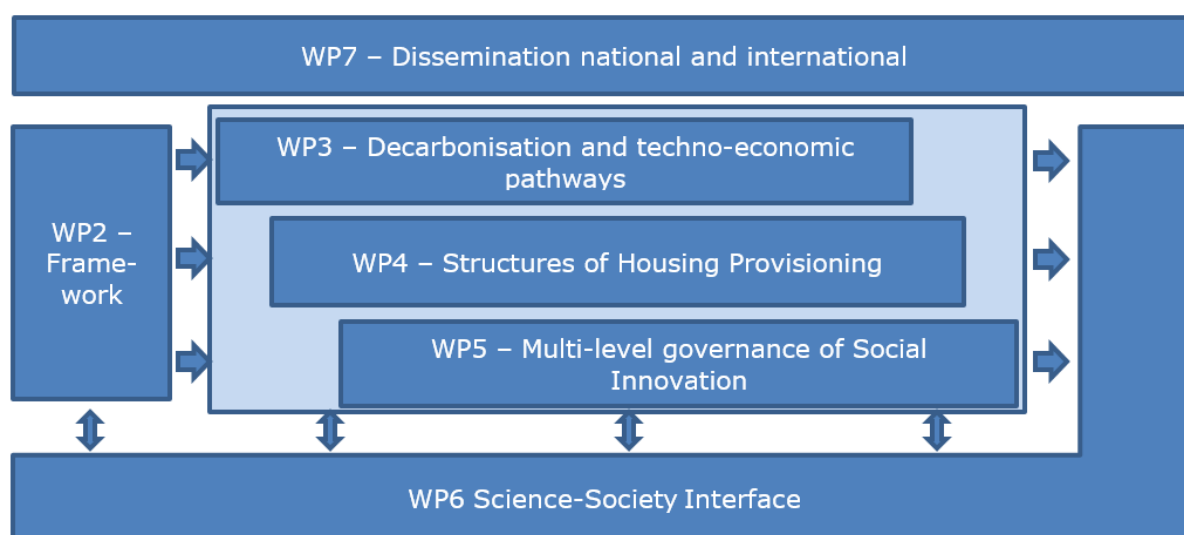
WP7 – Dissemination national and international

WP2 – Framework

WP3 – Decarbonisation and techno-economic pathways

WP4 – Structures of Housing Provisioning

WP5 – Multi-level governance of Social Innovation

WP6 Science-Society Interface